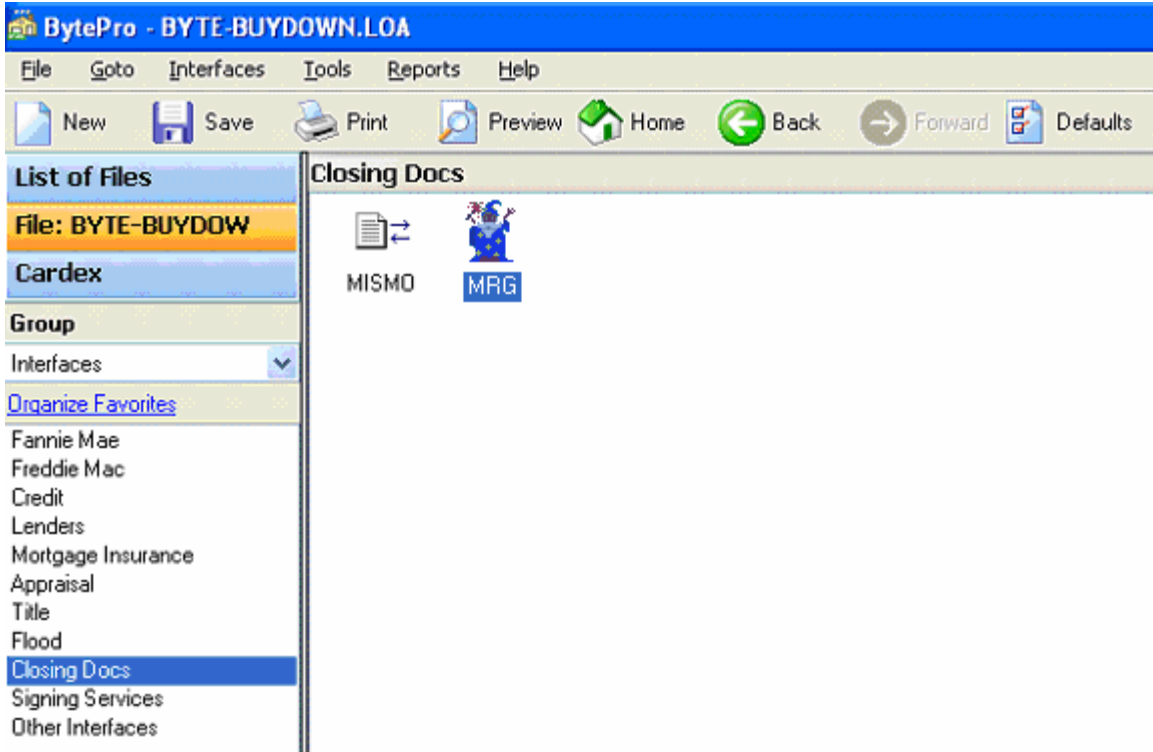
BytePro - BYTE-BUYDOWN.LOA

File Goto Interfaces Tools Reports Help

New Save Print Preview Home Back Forward Defaults

List of Files

File: BYTE-BUYDOW

Cardex

Group

Interfaces

Organize Favorites

Fannie Mae
Freddie Mac
Credit
Lenders
Mortgage Insurance
Appraisal
Title
Flood
Closing Docs
Signing Services
Other Interfaces

Closing Docs

MISMO

MRG